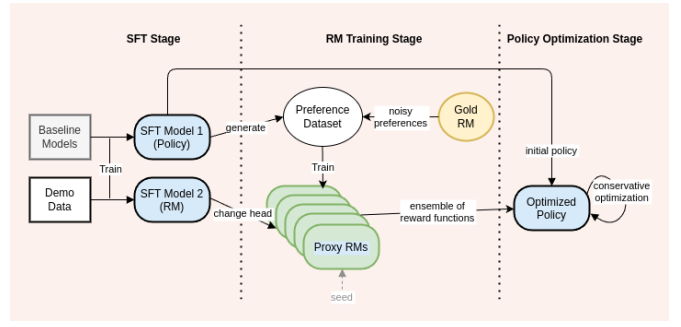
SFT Stage

RM Training Stage

Policy Optimization Stage

Baseline Models

Demo Data

Train

SFT Model 1 (Policy)

SFT Model 2 (RM)

generate

change head

Preference Dataset

noisy preferences

Gold RM

Train

Proxy RMs

seed

ensemble of reward functions

initial policy

Optimized Policy

conservative optimization